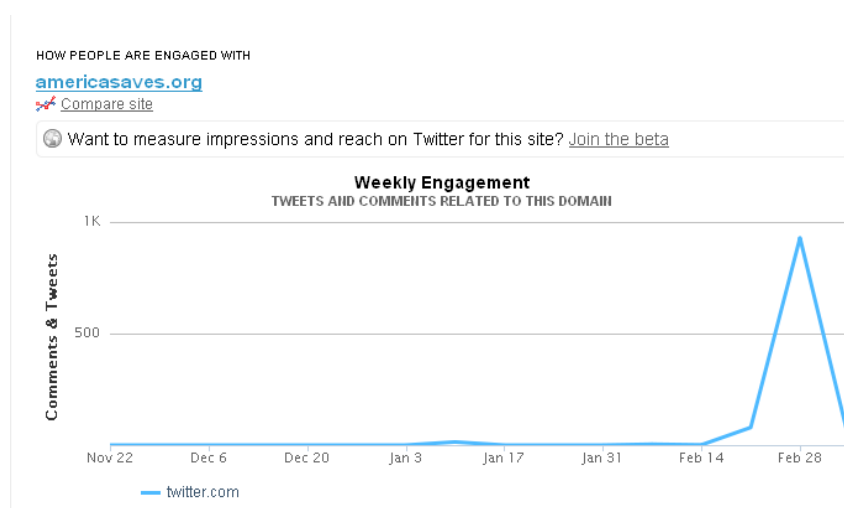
HOW PEOPLE ARE ENGAGED WITH

americasaves.org

Compare site

Want to measure impressions and reach on Twitter for this site? Join the beta

Weekly Engagement

TWEETS AND COMMENTS RELATED TO THIS DOMAIN

Comments & Tweets

1K

500

Nov 22 Dec 6 Dec 20 Jan 3 Jan 17 Jan 31 Feb 14 Feb 28

twitter.com